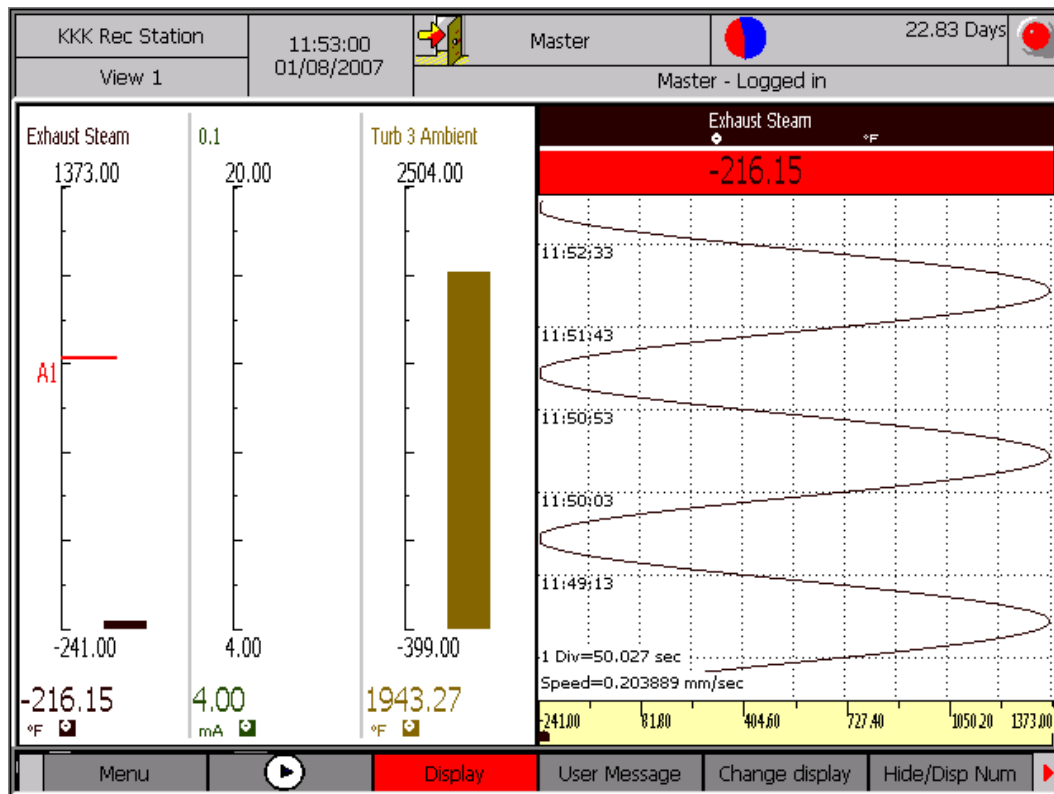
KKK Rec Station
View 1
11:53:00
01/08/2007
Master
22.83 Days
Master - Logged in

Exhaust Steam
1373.00
A1
-241.00
-216.15
°F

0.1
20.00
4.00
4.00
mA

Turb 3 Ambient
2504.00
-399.00
1943.27
°F

Exhaust Steam
°F
-216.15
11:52:33
11:51:43
11:50:53
11:50:03
11:49:13
1 Div=50.027 sec
Speed=0.203889 mm/sec
-241.00 81.80 404.60 727.40 1050.20 1373.00

Menu
Display
User Message
Change display
Hide/Disp Num